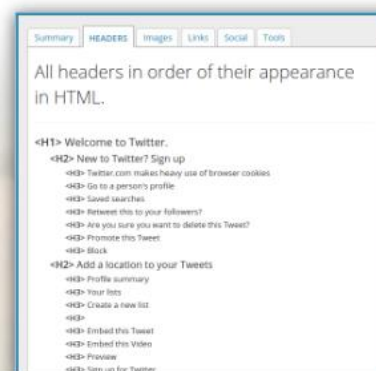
Summary HEADERS Images Links Social Tools

All headers in order of their appearance in HTML.

<H1> Welcome to Twitter.
<H2> New to Twitter? Sign up
<H3> Twitter.com makes heavy use of browser cookies
<H3> Go to a person's profile
<H3> Saved searches
<H3> Retweet this to your followers?
<H3> Are you sure you want to delete this Tweet?
<H3> Promote this Tweet
<H3> Block
<H2> Add a location to your Tweets
<H3> Profile summary
<H3> Your lists
<H3> Create a new list
<H3>
<H3> Embed this Tweet
<H3> Embed this Video
<H3> Preview
<H3> Sign up for Twitter